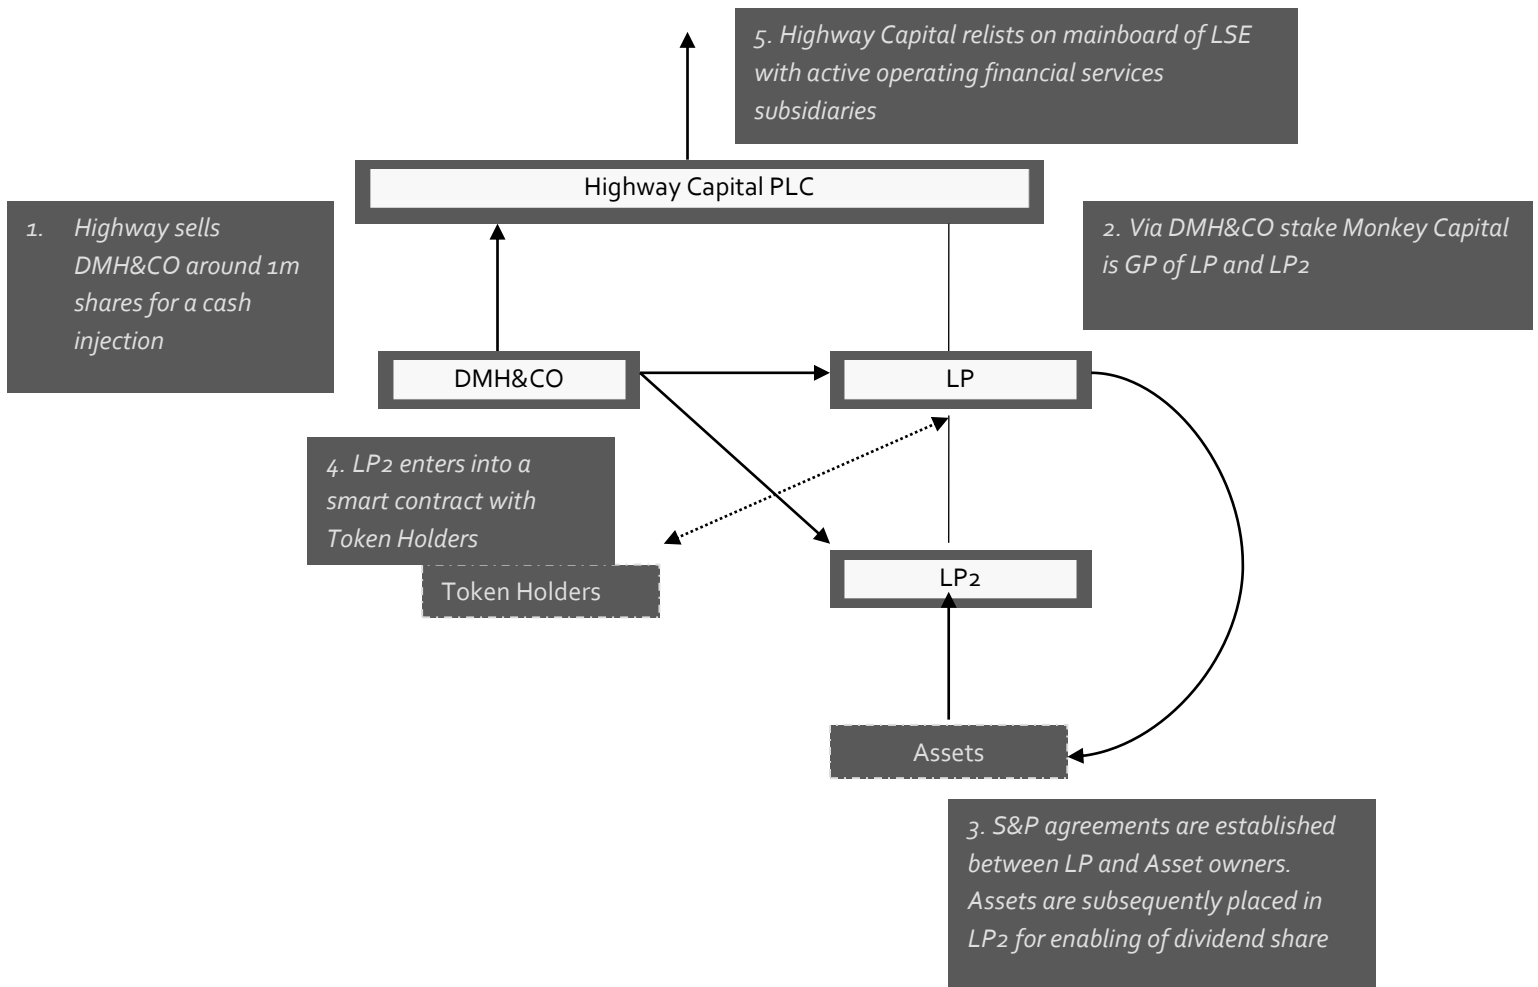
5. Highway Capital relists on mainboard of LSE with active operating financial services subsidiaries

Highway Capital PLC

1. Highway sells DMH&CO around 1m shares for a cash injection

2. Via DMH&CO stake Monkey Capital is GP of LP and LP2

DMH&CO

LP

4. LP2 enters into a smart contract with Token Holders

Token Holders

LP2

Assets

3. S&P agreements are established between LP and Asset owners. Assets are subsequently placed in LP2 for enabling of dividend share